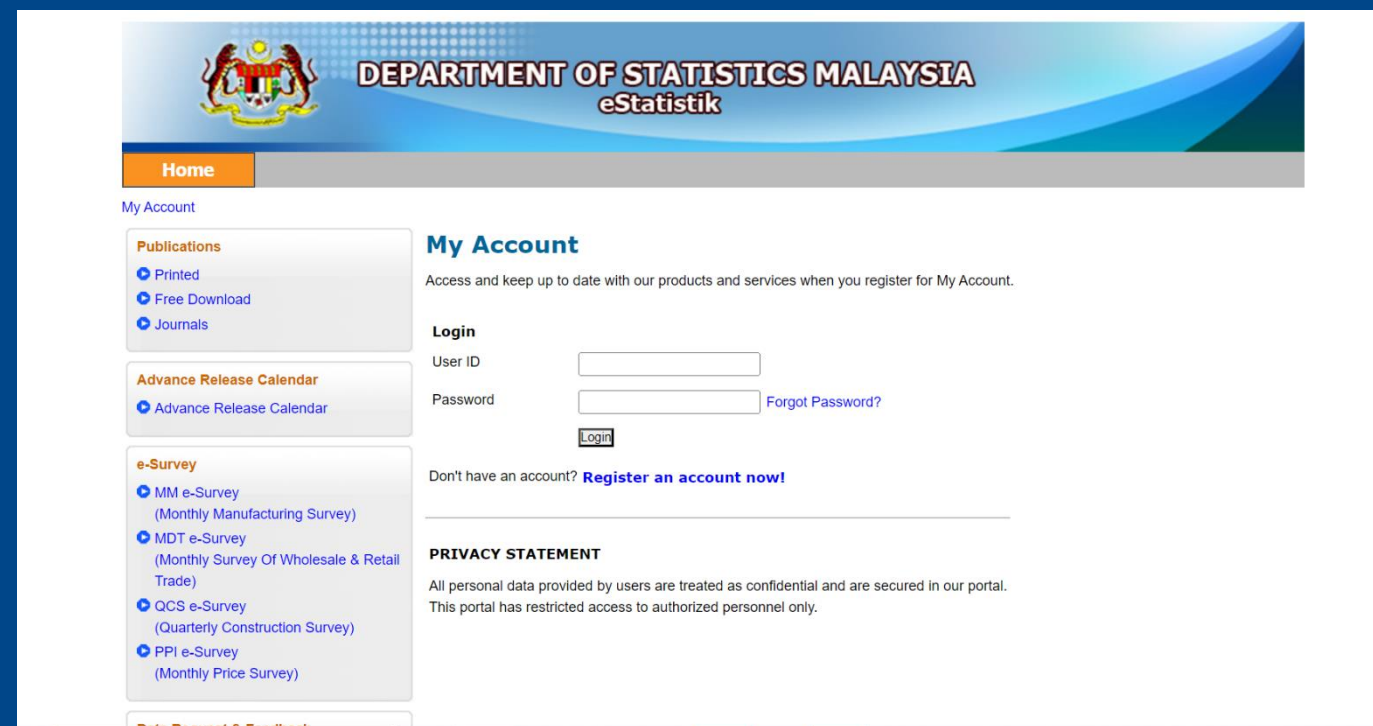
DEPARTMENT OF STATISTICS MALAYSIA
eStatistik

Home

My Account

Publications
Printed
Free Download
Journals

Advance Release Calendar
Advance Release Calendar

e-Survey
MM e-Survey (Monthly Manufacturing Survey)
MDT e-Survey (Monthly Survey Of Wholesale & Retail Trade)
QCS e-Survey (Quarterly Construction Survey)
PPI e-Survey (Monthly Price Survey)

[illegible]

My Account

Access and keep up to date with our products and services when you register for My Account.

Login
User ID
Password
Forgot Password?
Login

Don't have an account? Register an account now!

PRIVACY STATEMENT

All personal data provided by users are treated as confidential and are secured in our portal. This portal has restricted access to authorized personnel only.